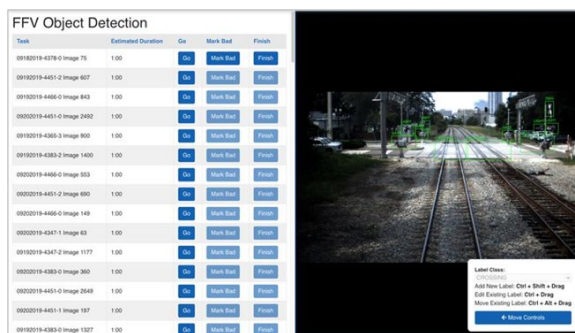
FFV Object Detection

| Task | Estimated Duration | Go | Mark Bad | Finish |
|---|---|---|---|---|
| 09182019-4378-0 Image 75 | 1:00 | Go | Mark Bad | Finish |
| 09192019-4451-2 Image 607 | 1:00 | Go | Mark Bad | Finish |
| 09192019-4466-0 Image 843 | 1:00 | Go | Mark Bad | Finish |
| 09202019-4451-0 Image 2492 | 1:00 | Go | Mark Bad | Finish |
| 09192019-4365-3 Image 900 | 1:00 | Go | Mark Bad | Finish |
| 09192019-4383-2 Image 1400 | 1:00 | Go | Mark Bad | Finish |
| 09202019-4466-0 Image 553 | 1:00 | Go | Mark Bad | Finish |
| 09202019-4451-2 Image 690 | 1:00 | Go | Mark Bad | Finish |
| 09202019-4466-0 Image 149 | 1:00 | Go | Mark Bad | Finish |
| 09192019-4347-1 Image 63 | 1:00 | Go | Mark Bad | Finish |
| 09192019-4347-2 Image 1177 | 1:00 | Go | Mark Bad | Finish |
| 09202019-4383-0 Image 360 | 1:00 | Go | Mark Bad | Finish |
| 09202019-4451-0 Image 2649 | 1:00 | Go | Mark Bad | Finish |
| 09202019-4451-1 Image 197 | 1:00 | Go | Mark Bad | Finish |
| 09192019-4383-0 Image 1327 | 1:00 | Go | Mark Bad | Finish |

Label Class:
CROSSING
Add New Label: Ctrl + Shift + Drag
Edit Existing Label: Ctrl + Drag
Move Existing Label: Ctrl + Alt + Drag
Move Controls